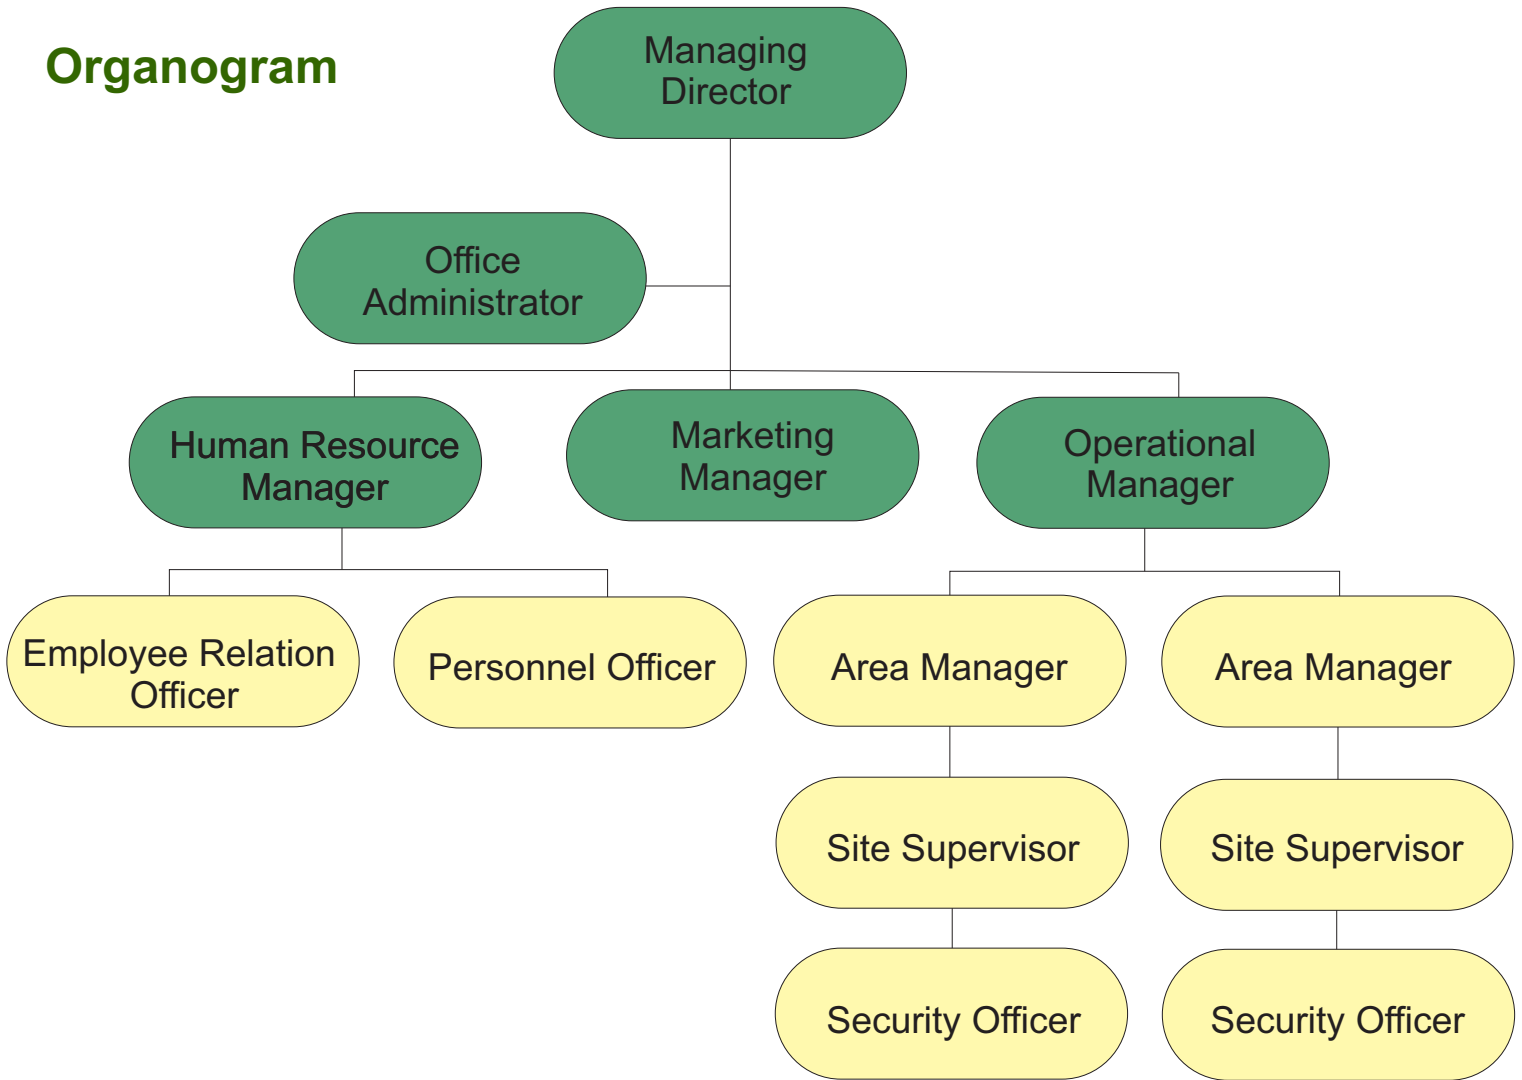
Organogram

Managing Director

Office Administrator

Human Resource Manager

Marketing Manager

Operational Manager

Employee Relation Officer

Personnel Officer

Area Manager

Area Manager

Site Supervisor

Site Supervisor

Security Officer

Security Officer